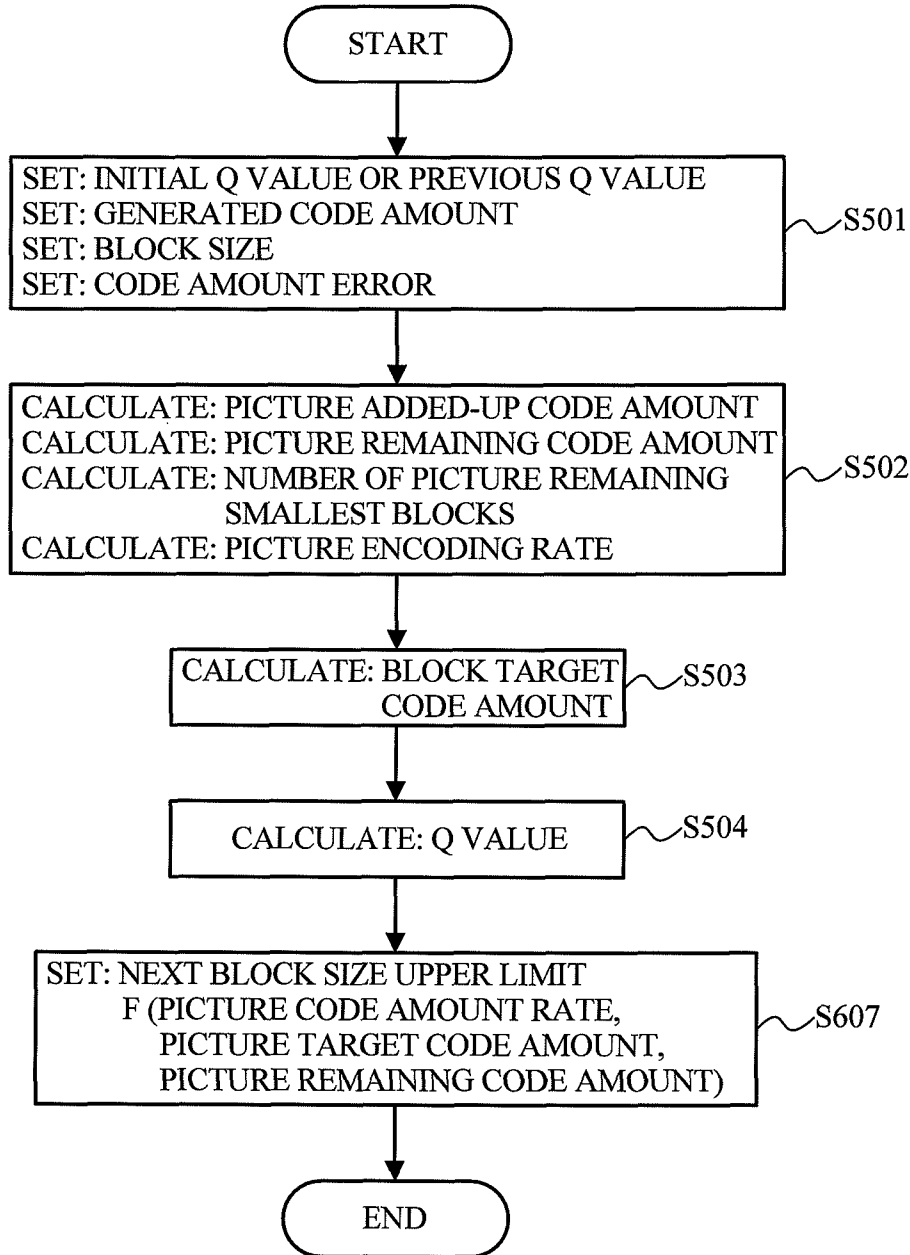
START

SET: INITIAL Q VALUE OR PREVIOUS Q VALUE
SET: GENERATED CODE AMOUNT
SET: BLOCK SIZE
SET: CODE AMOUNT ERROR

S501

CALCULATE: PICTURE ADDED-UP CODE AMOUNT
CALCULATE: PICTURE REMAINING CODE AMOUNT
CALCULATE: NUMBER OF PICTURE REMAINING SMALLEST BLOCKS
CALCULATE: PICTURE ENCODING RATE

S502

CALCULATE: BLOCK TARGET CODE AMOUNT

S503

CALCULATE: Q VALUE

S504

SET: NEXT BLOCK SIZE UPPER LIMIT
F (PICTURE CODE AMOUNT RATE, PICTURE TARGET CODE AMOUNT, PICTURE REMAINING CODE AMOUNT)

S607

END